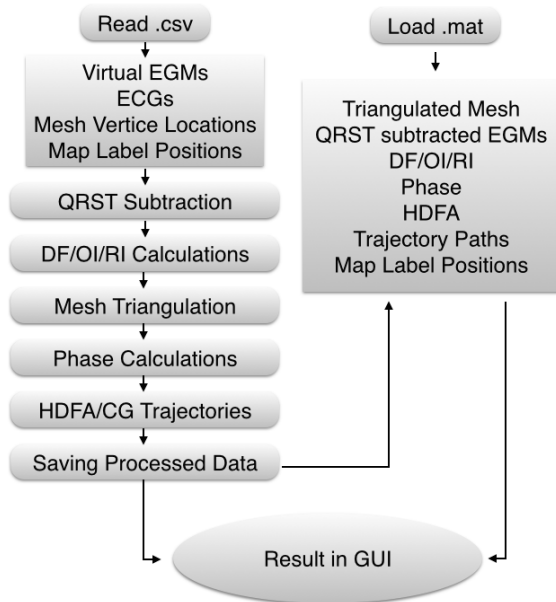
Read .csv

Virtual EGMs
ECGs
Mesh Vertice Locations
Map Label Positions

QRST Subtraction

DF/OI/RI Calculations

Mesh Triangulation

Phase Calculations

HDFA/CG Trajectories

Saving Processed Data

Load .mat

Triangulated Mesh
QRST subtracted EGMs
DF/OI/RI
Phase
HDFA
Trajectory Paths
Map Label Positions

Result in GUI